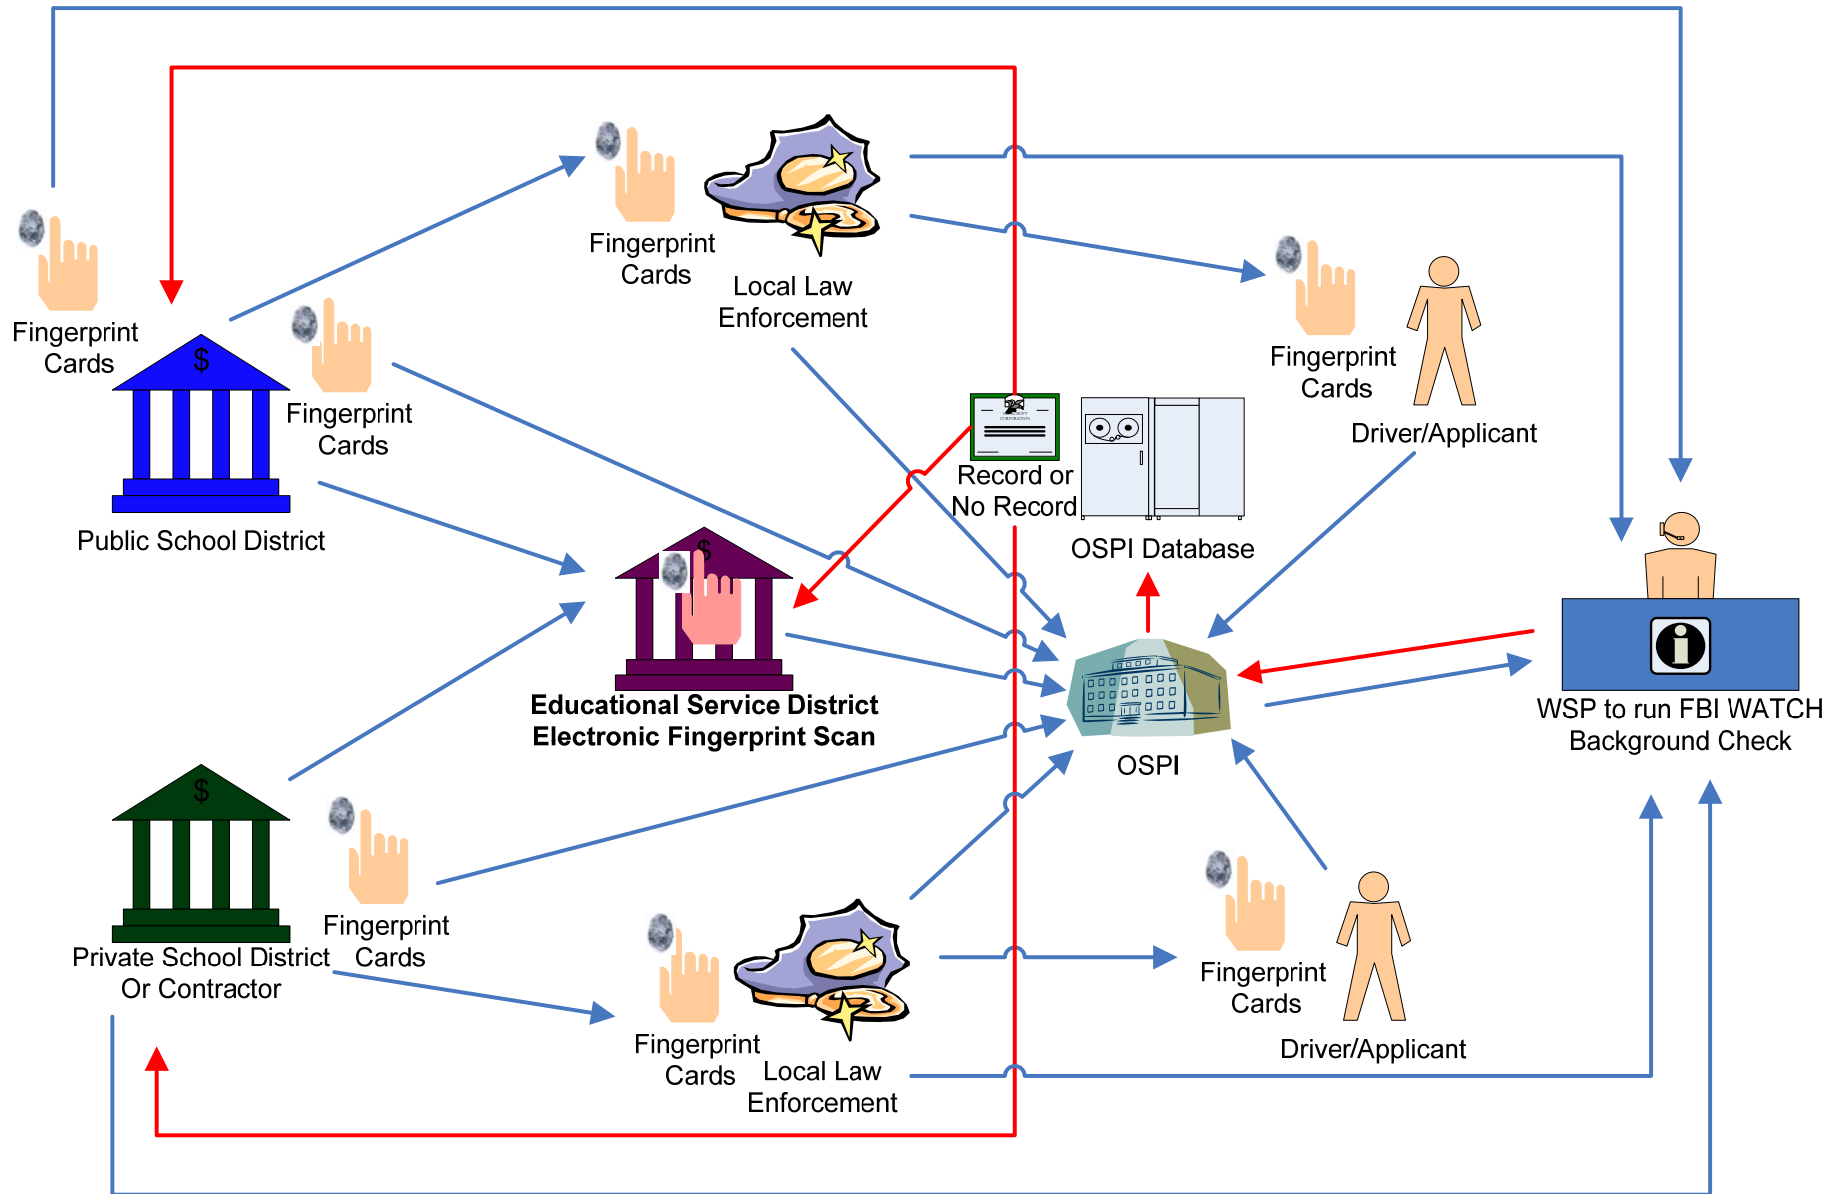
Fingerprint Cards

Fingerprint Cards

Local Law Enforcement

Fingerprint Cards

Driver/Applicant

Fingerprint Cards

Public School District

Record or No Record

OSPI Database

Educational Service District Electronic Fingerprint Scan

OSPI

WSP to run FBI WATCH Background Check

Private School District Or Contractor

Fingerprint Cards

Fingerprint Cards

Driver/Applicant

Fingerprint Cards

Local Law Enforcement